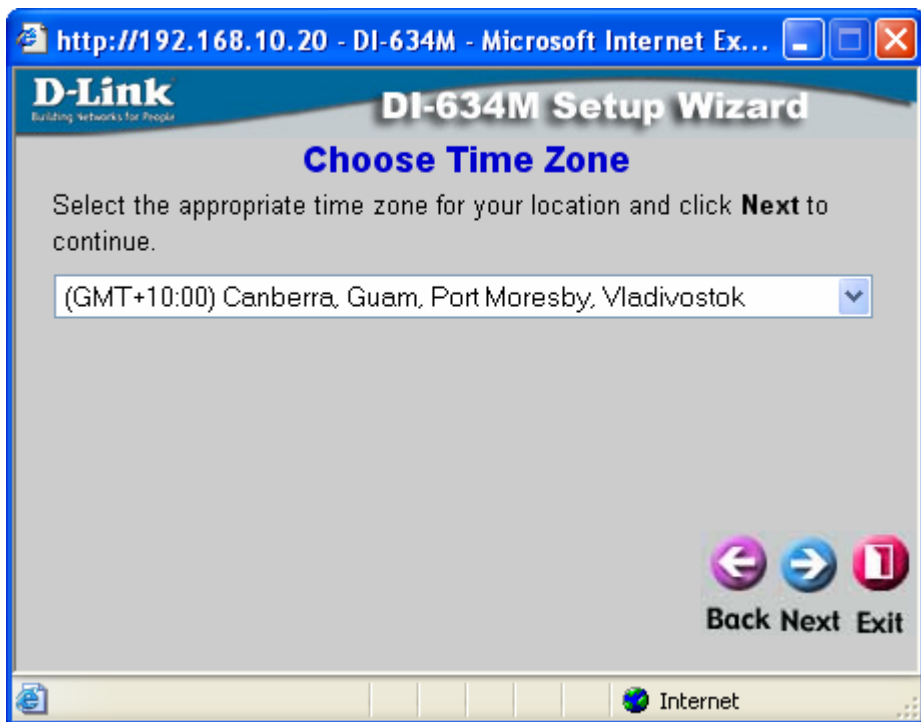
http://192.168.10.20 - DI-634M - Microsoft Internet Ex...

D-Link
Building Networks for People

DI-634M Setup Wizard

Choose Time Zone

Select the appropriate time zone for your location and click **Next** to continue.

(GMT+10:00) Canberra, Guam, Port Moresby, Vladivostok

Back Next Exit

Internet